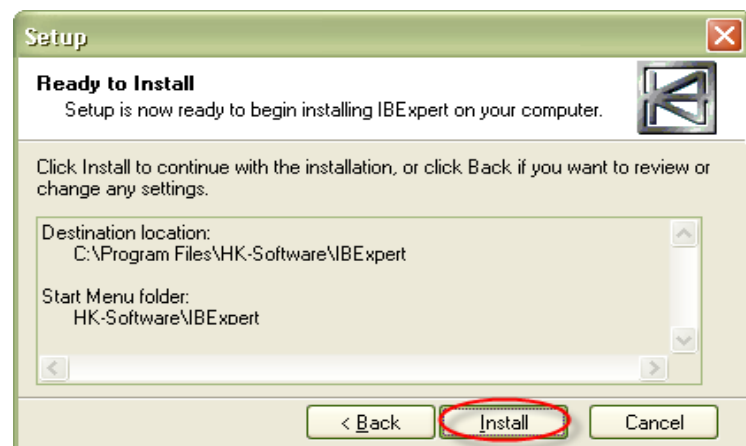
Setup

Ready to Install

Setup is now ready to begin installing IBExpert on your computer.

Click Install to continue with the installation, or click Back if you want to review or change any settings.

Destination location:
C:\Program Files\HK-Software\IBExpert

Start Menu folder:
HK-Software\IBExpert

< Back

Install

Cancel